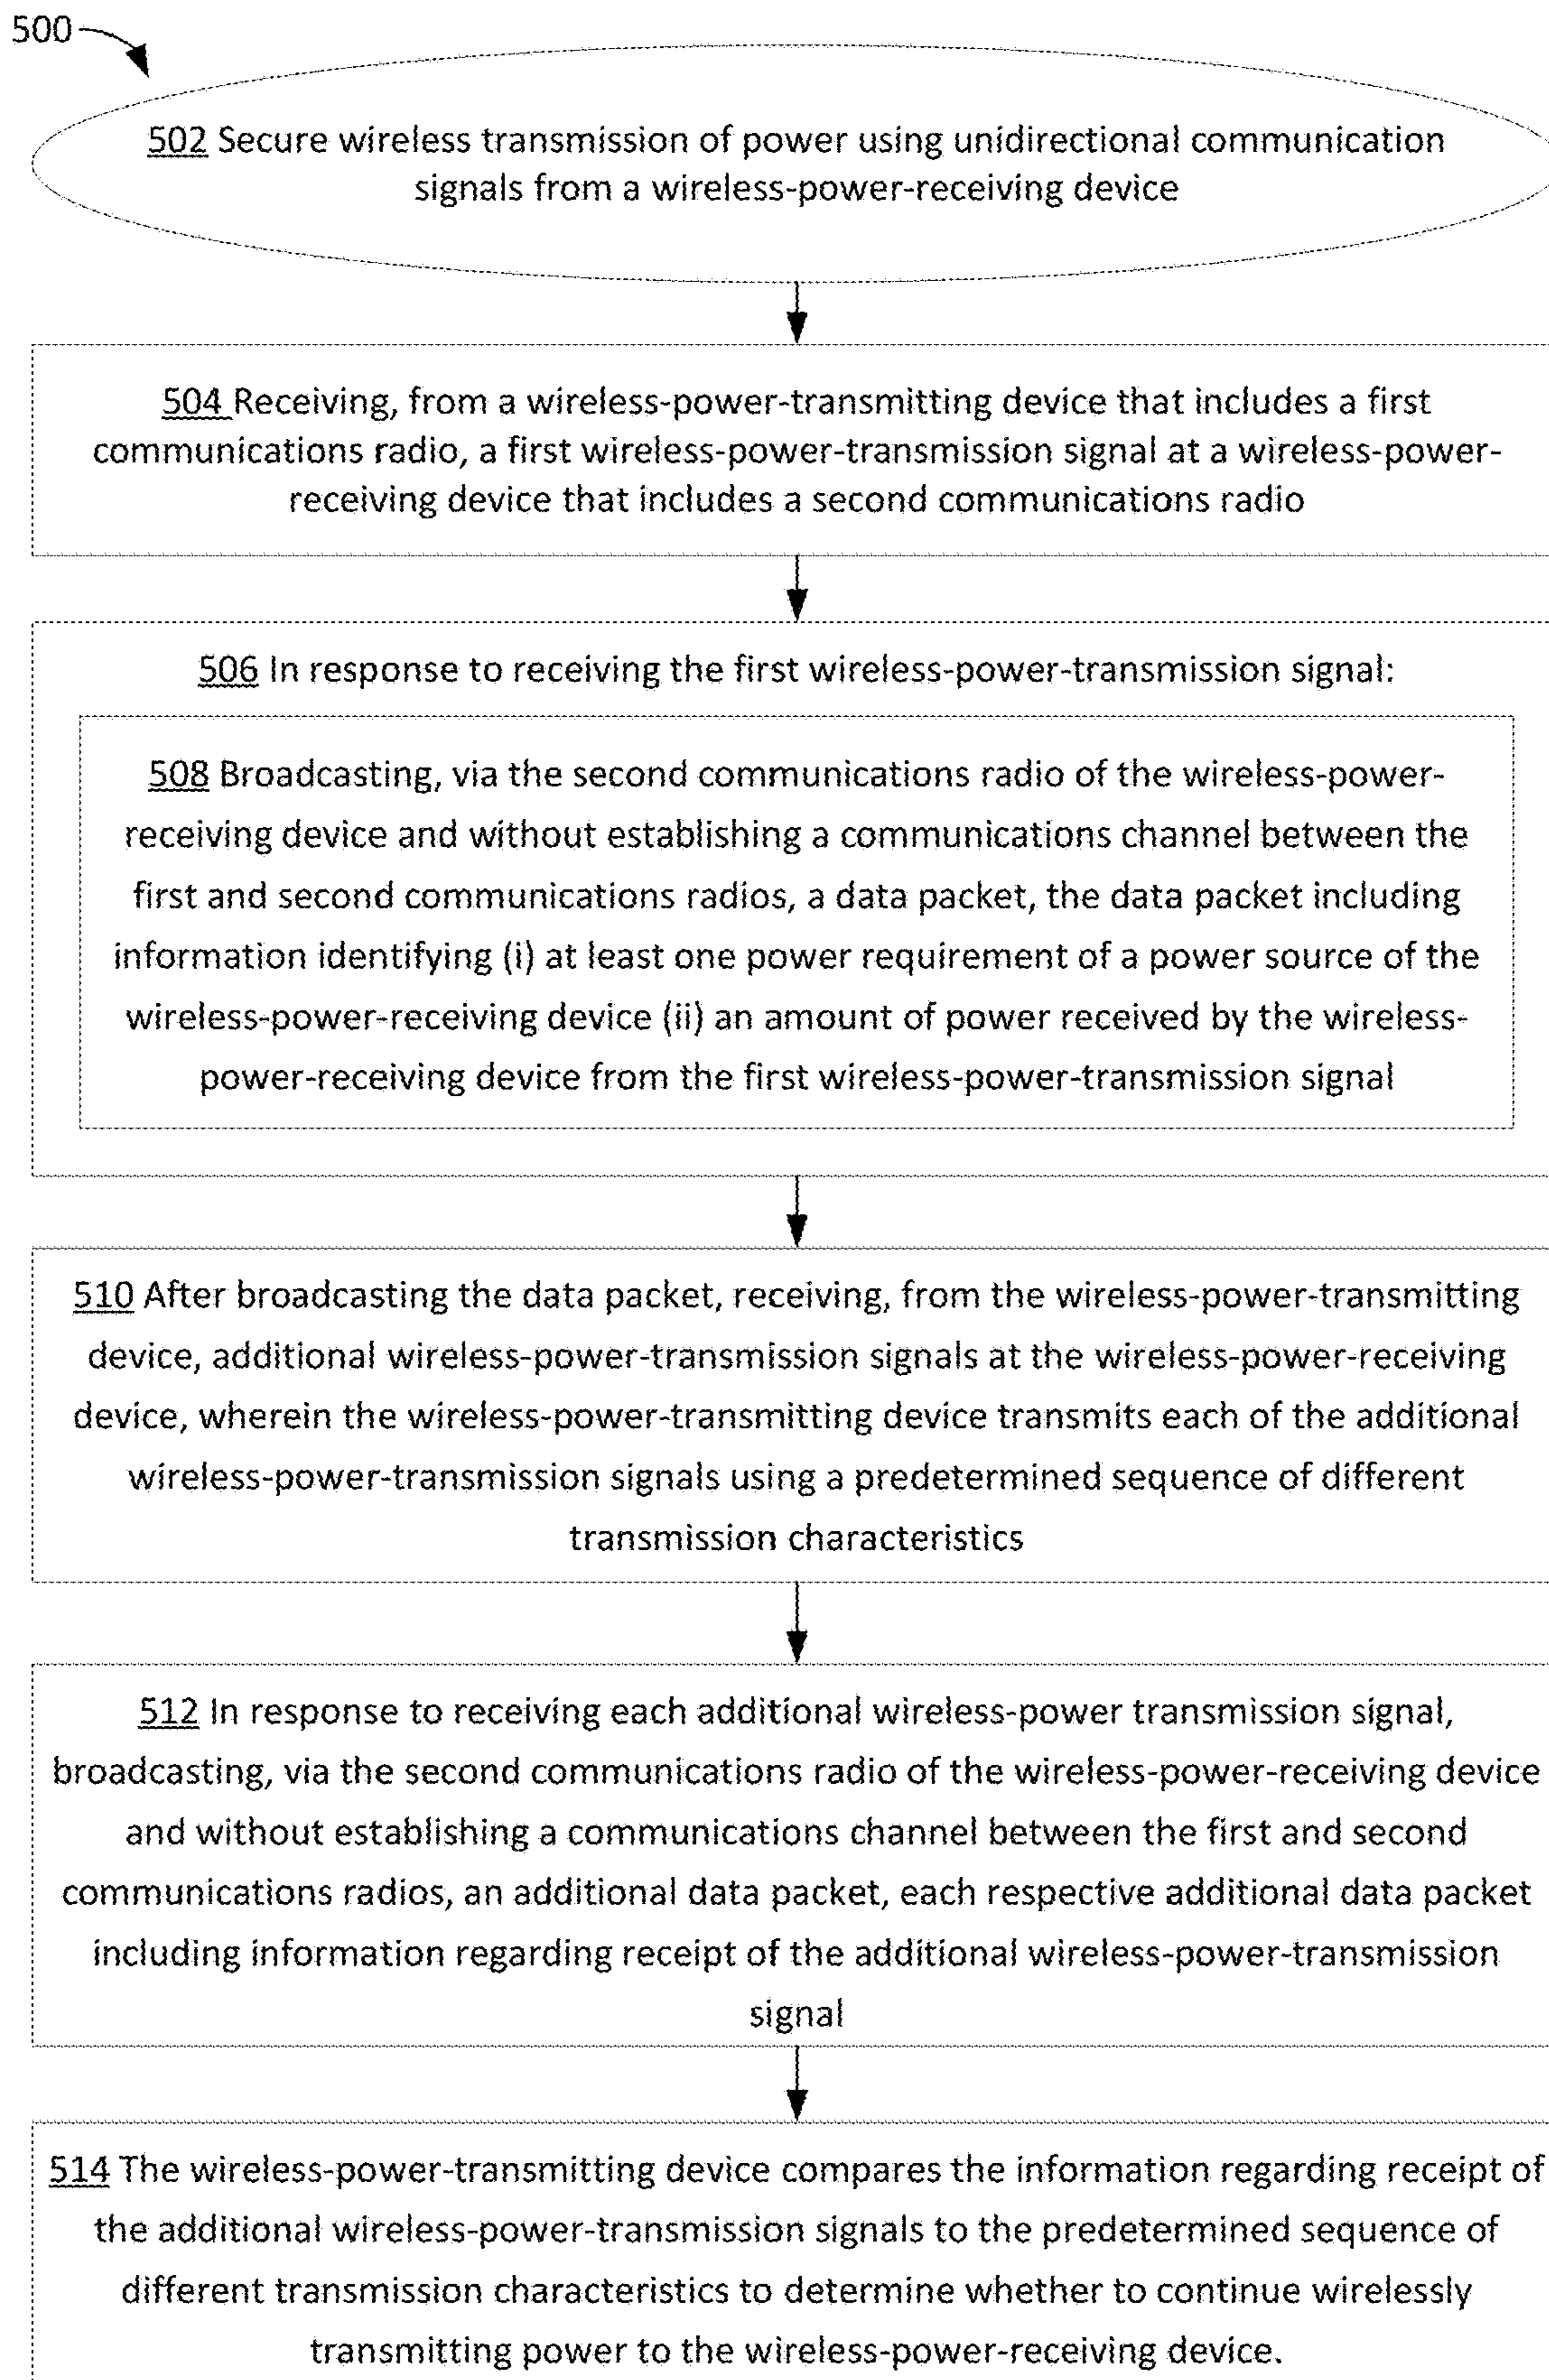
500

502 Secure wireless transmission of power using unidirectional communication signals from a wireless-power-receiving device

504 Receiving, from a wireless-power-transmitting device that includes a first communications radio, a first wireless-power-transmission signal at a wireless-power-receiving device that includes a second communications radio

506 In response to receiving the first wireless-power-transmission signal:

508 Broadcasting, via the second communications radio of the wireless-power-receiving device and without establishing a communications channel between the first and second communications radios, a data packet, the data packet including information identifying (i) at least one power requirement of a power source of the wireless-power-receiving device (ii) an amount of power received by the wireless-power-receiving device from the first wireless-power-transmission signal

510 After broadcasting the data packet, receiving, from the wireless-power-transmitting device, additional wireless-power-transmission signals at the wireless-power-receiving device, wherein the wireless-power-transmitting device transmits each of the additional wireless-power-transmission signals using a predetermined sequence of different transmission characteristics

512 In response to receiving each additional wireless-power transmission signal, broadcasting, via the second communications radio of the wireless-power-receiving device and without establishing a communications channel between the first and second communications radios, an additional data packet, each respective additional data packet including information regarding receipt of the additional wireless-power-transmission signal

514 The wireless-power-transmitting device compares the information regarding receipt of the additional wireless-power-transmission signals to the predetermined sequence of different transmission characteristics to determine whether to continue wirelessly transmitting power to the wireless-power-receiving device.